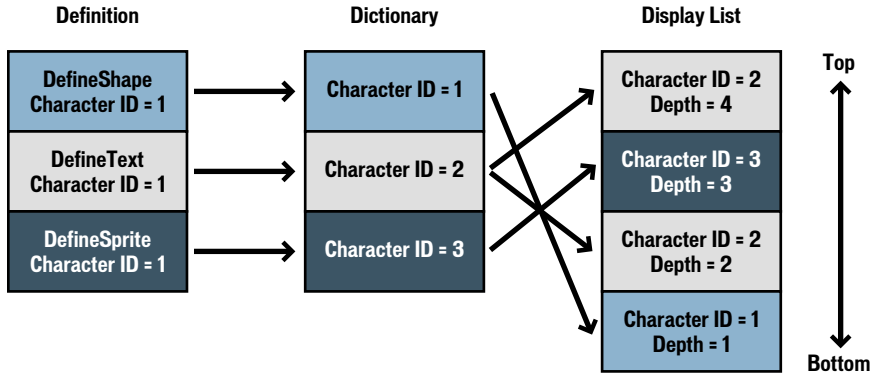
Definition

DefineShape
Character ID = 1

DefineText
Character ID = 1

DefineSprite
Character ID = 1

Dictionary

Character ID = 1

Character ID = 2

Character ID = 3

Display List

Character ID = 2
Depth = 4

Character ID = 3
Depth = 3

Character ID = 2
Depth = 2

Character ID = 1
Depth = 1

Top

Bottom